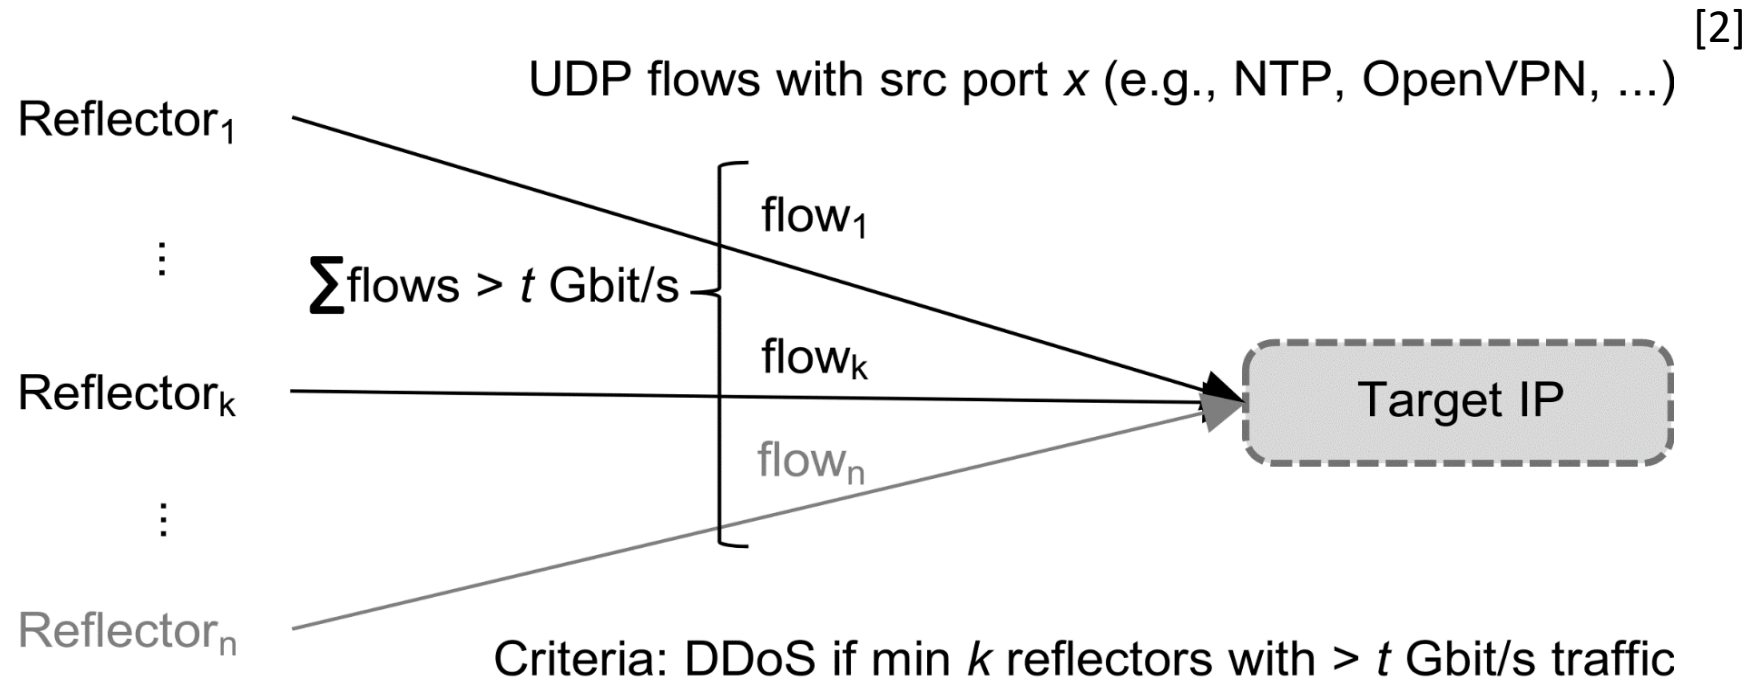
[2]

UDP flows with src port $x$ (e.g., NTP, OpenVPN, ...)

Reflector$_1$

⋮

Reflector$_k$

⋮

Reflector$_n$

$\sum$flows > $t$ Gbit/s

flow$_1$

flow$_k$

flow$_n$

Target IP

Criteria: DDoS if min $k$ reflectors with > $t$ Gbit/s traffic